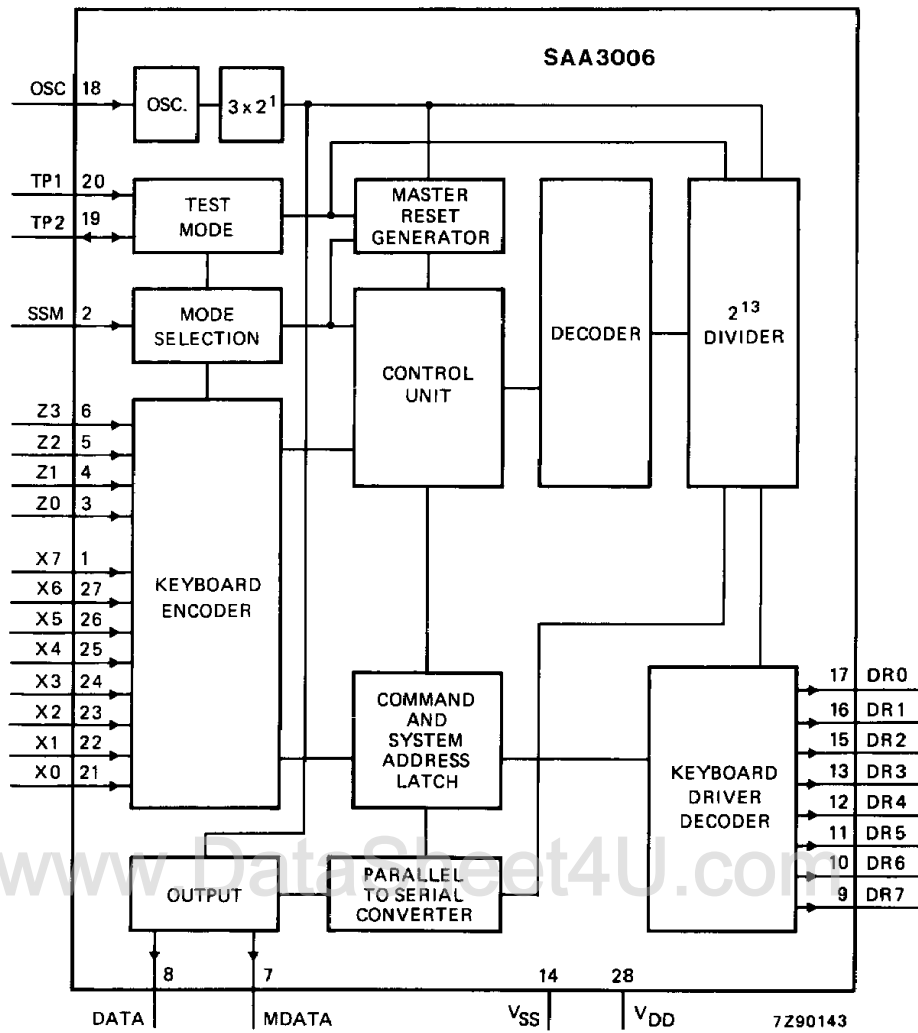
SAA3006

OSC 18
OSC.
$3 \times 2^1$
TP1 20
TP2 19
TEST MODE
MASTER RESET GENERATOR
SSM 2
MODE SELECTION
CONTROL UNIT
DECODER
$2^{13}$ DIVIDER
Z3 6
Z2 5
Z1 4
Z0 3
X7 1
X6 27
X5 26
X4 25
X3 24
X2 23
X1 22
X0 21
KEYBOARD ENCODER
COMMAND AND SYSTEM ADDRESS LATCH
KEYBOARD DRIVER DECODER
17 DR0
16 DR1
15 DR2
13 DR3
12 DR4
11 DR5
10 DR6
9 DR7
www.DataSheet4U.com
OUTPUT
PARALLEL TO SERIAL CONVERTER
8
7
14
28
DATA
MDATA
$V_{SS}$
$V_{DD}$
7Z90143